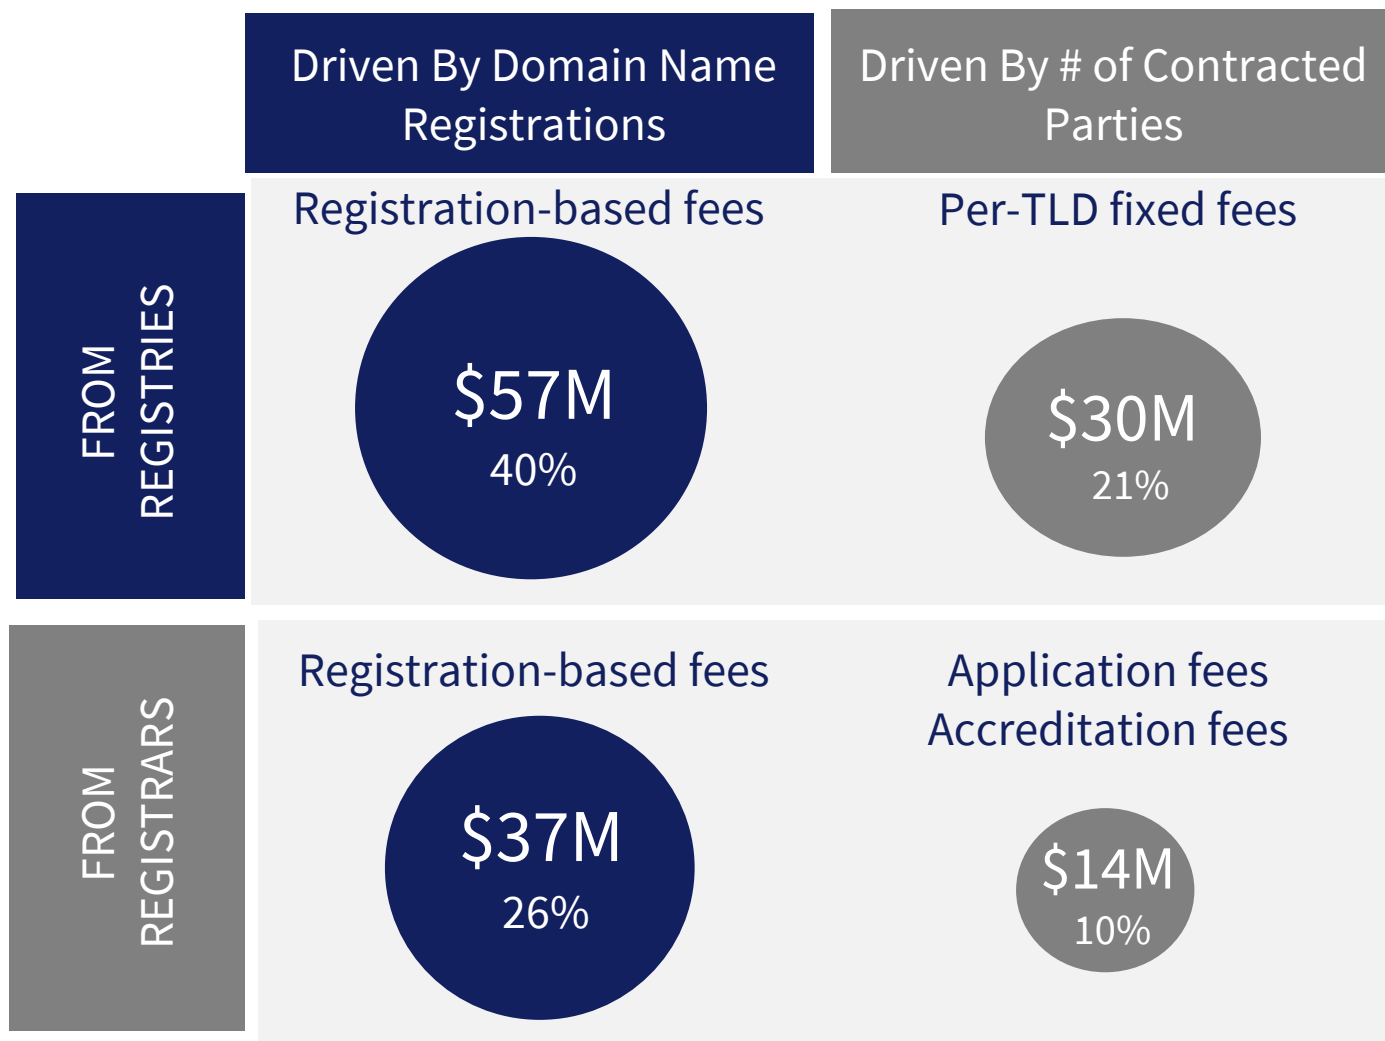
| | Driven By Domain Name Registrations | Driven By # of Contracted Parties |
|---|---|---|
| FROM REGISTRIES | Registration-based fees<br>$57M<br>40% | Per-TLD fixed fees<br>$30M<br>21% |
| FROM REGISTRARS | Registration-based fees<br>$37M<br>26% | Application fees<br>Accreditation fees<br>$14M<br>10% |